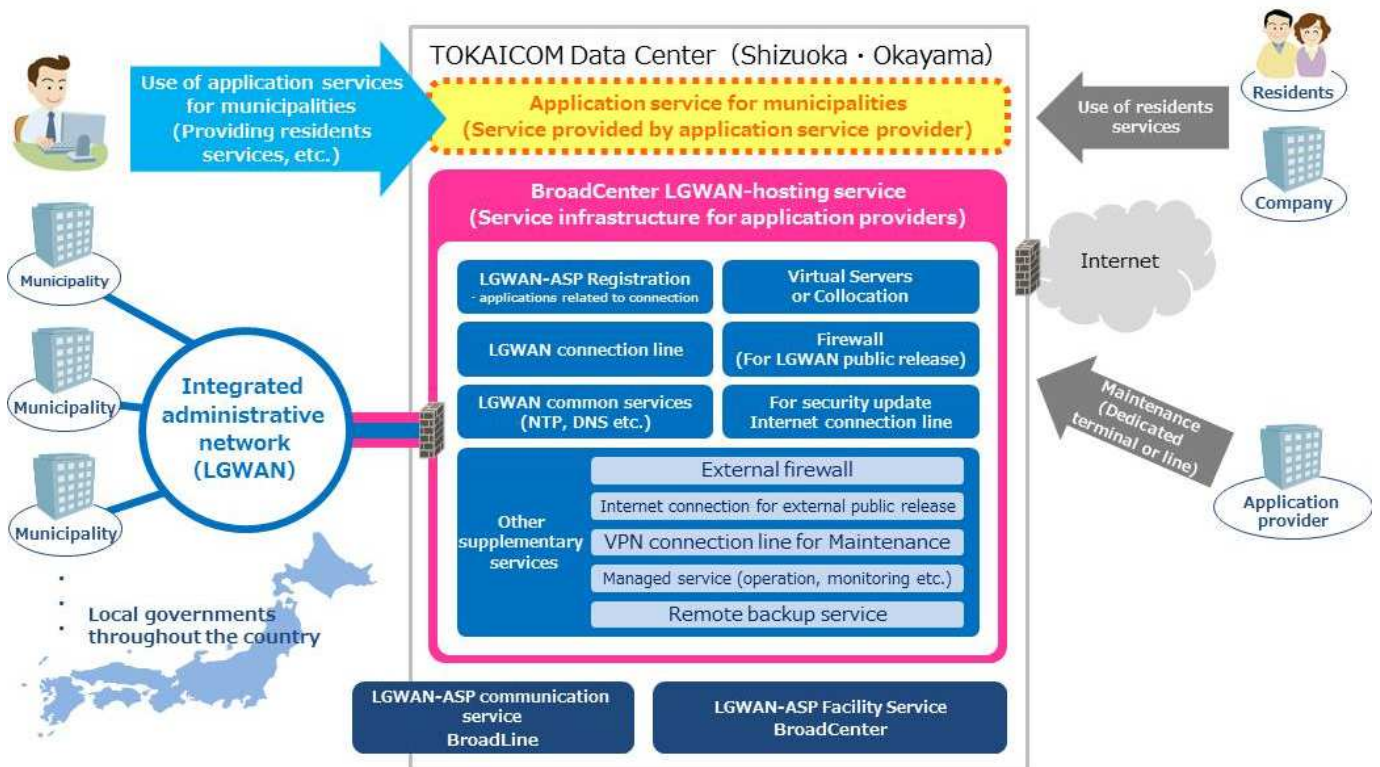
Use of application services for municipalities (Providing residents services, etc.)

TOKAICOM Data Center（Shizuoka・Okayama)

Application service for municipalities (Service provided by application service provider)

Use of residents services

Residents

Company

BroadCenter LGWAN-hosting service (Service infrastructure for application providers)

LGWAN-ASP Registration
- applications related to connection

Virtual Servers or Collocation

LGWAN connection line

Firewall (For LGWAN public release)

LGWAN common services (NTP, DNS etc.)

For security update Internet connection line

Other supplementary services

External firewall

Internet connection for external public release

VPN connection line for Maintenance

Managed service (operation, monitoring etc.)

Remote backup service

Internet

Maintenance (Dedicated terminal or line)

Application provider

Municipality

Municipality

Municipality

Integrated administrative network (LGWAN)

Local governments throughout the country

LGWAN-ASP communication service BroadLine

LGWAN-ASP Facility Service BroadCenter